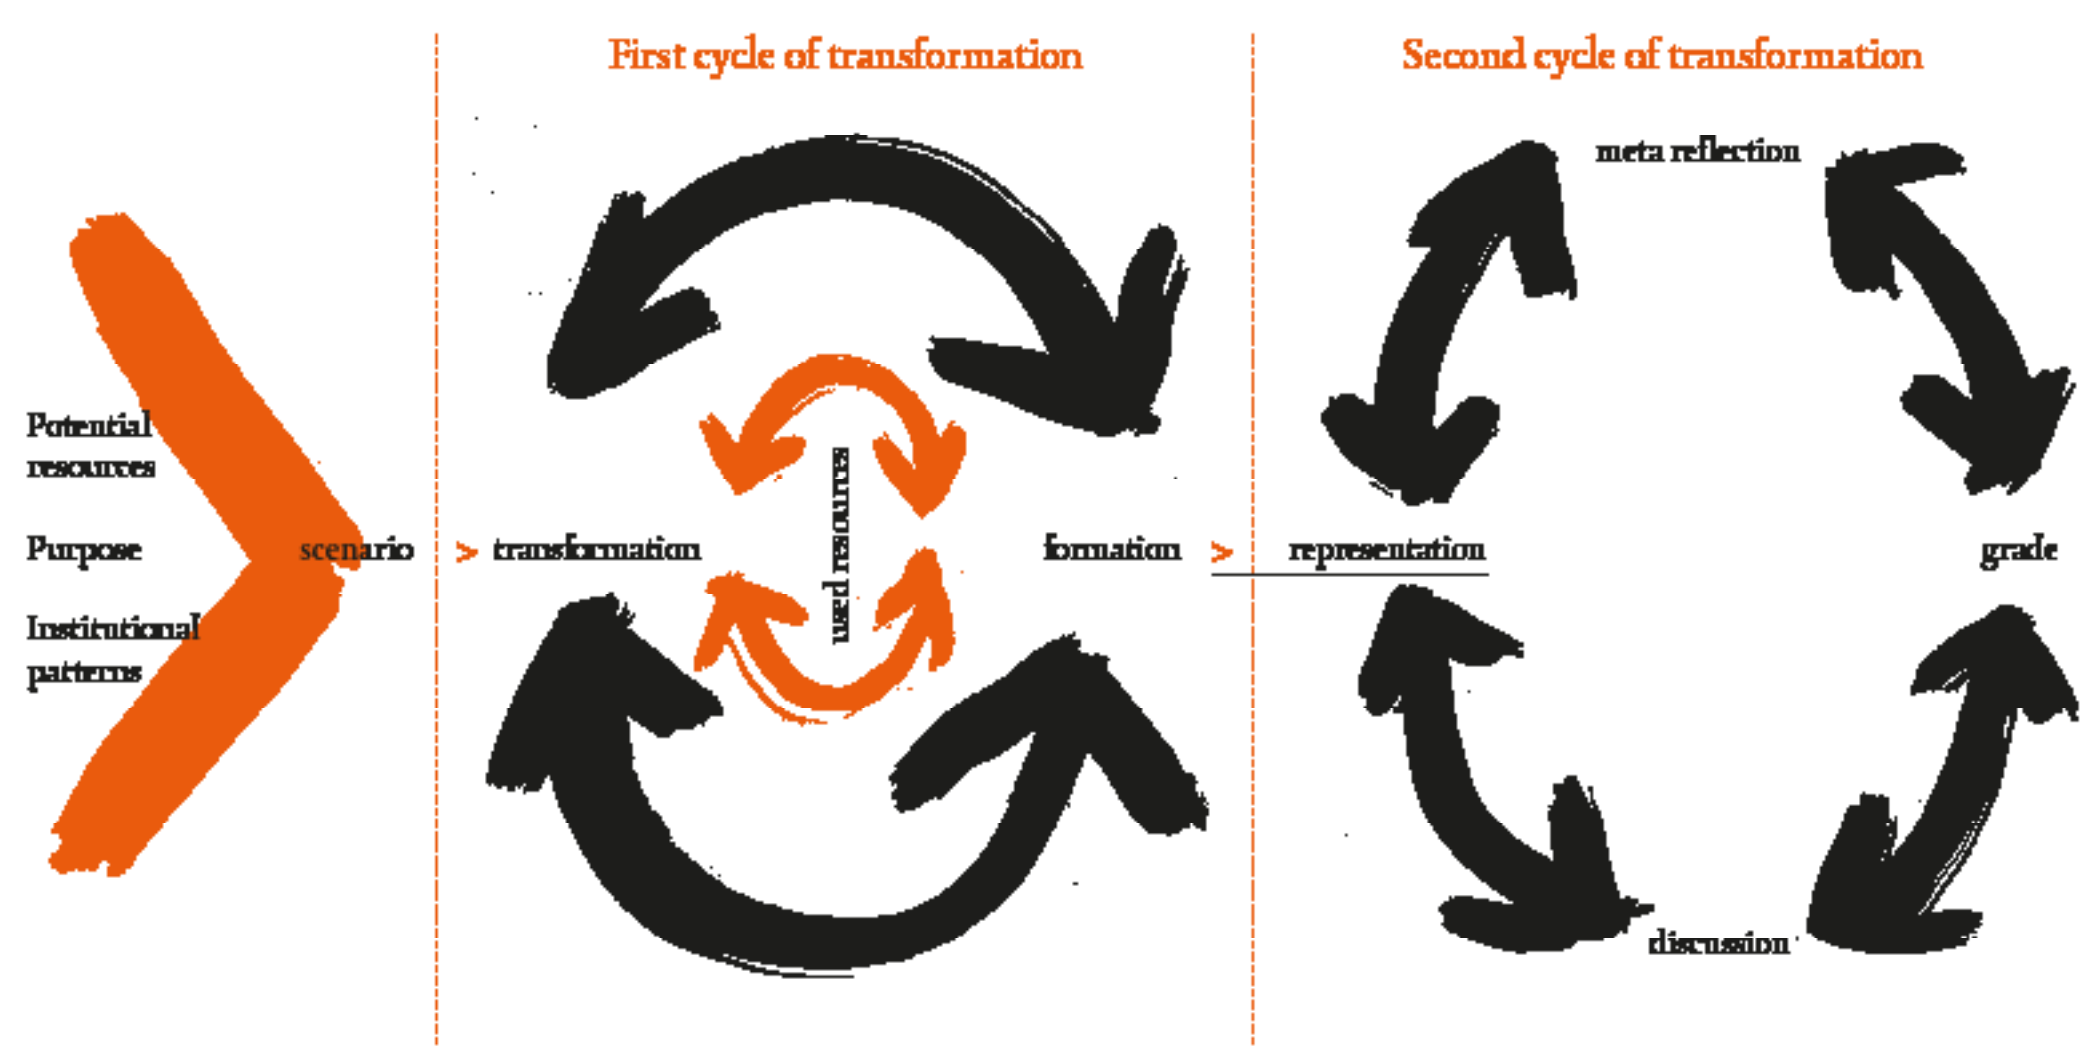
First cycle of transformation

Second cycle of transformation

Potential resources

Purpose

Institutional patterns

scenario

> transformation

used resources

formation

> representation

meta reflection

grade

discussion